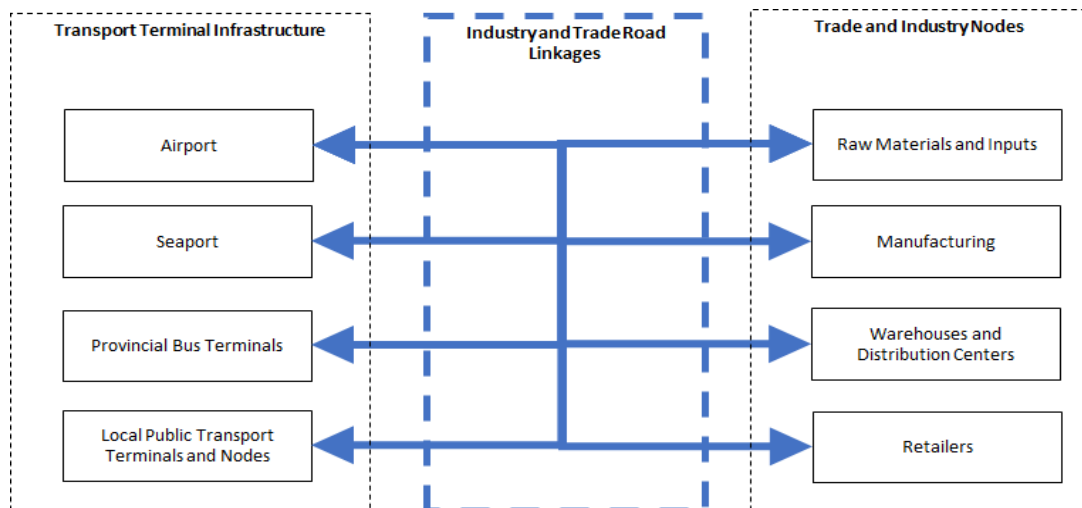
Transport Terminal Infrastructure

Industry and Trade Road Linkages

Trade and Industry Nodes

Airport

Raw Materials and Inputs

Seaport

Manufacturing

Provincial Bus Terminals

Warehouses and Distribution Centers

Local Public Transport Terminals and Nodes

Retailers